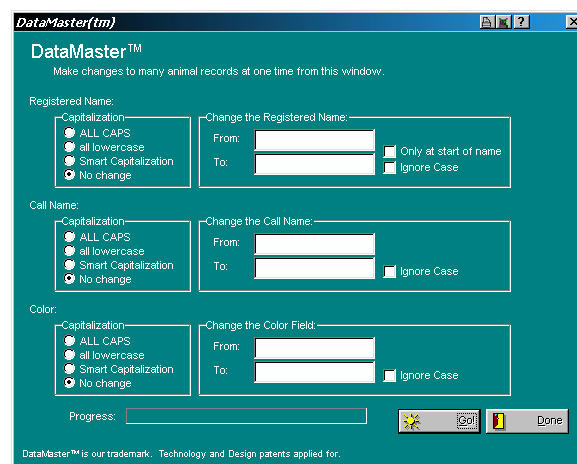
DataMaster(tm)

DataMaster™
Make changes to many animal records at one time from this window.

Registered Name:
Capitalization
ALL CAPS
all lowercase
Smart Capitalization
No change

Change the Registered Name:
From:
To:
Only at start of name
Ignore Case

Call Name:
Capitalization
ALL CAPS
all lowercase
Smart Capitalization
No change

Change the Call Name:
From:
To:
Ignore Case

Color:
Capitalization
ALL CAPS
all lowercase
Smart Capitalization
No change

Change the Color Field:
From:
To:
Ignore Case

Progress:

Go!
Done

DataMaster™ is our trademark. Technology and Design patents applied for.